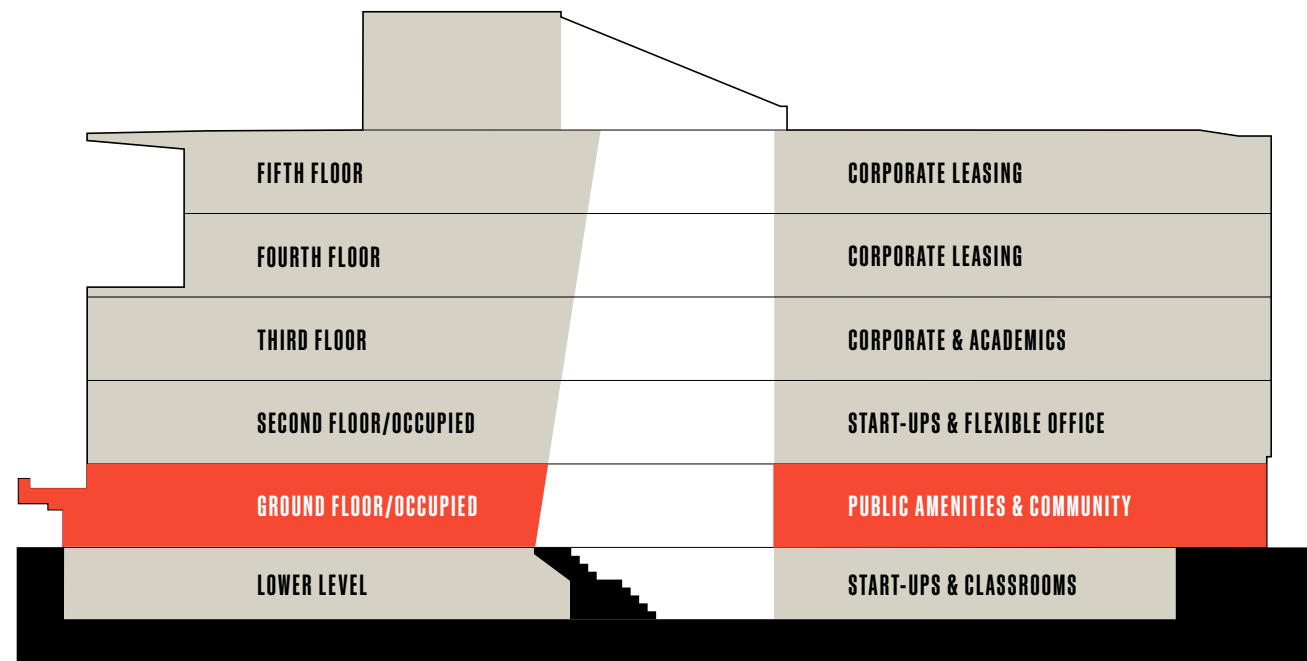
FIFTH FLOOR
CORPORATE LEASING

FOURTH FLOOR
CORPORATE LEASING

THIRD FLOOR
CORPORATE & ACADEMICS

SECOND FLOOR/OCCUPIED
START-UPS & FLEXIBLE OFFICE

GROUND FLOOR/OCCUPIED
PUBLIC AMENITIES & COMMUNITY

LOWER LEVEL
START-UPS & CLASSROOMS